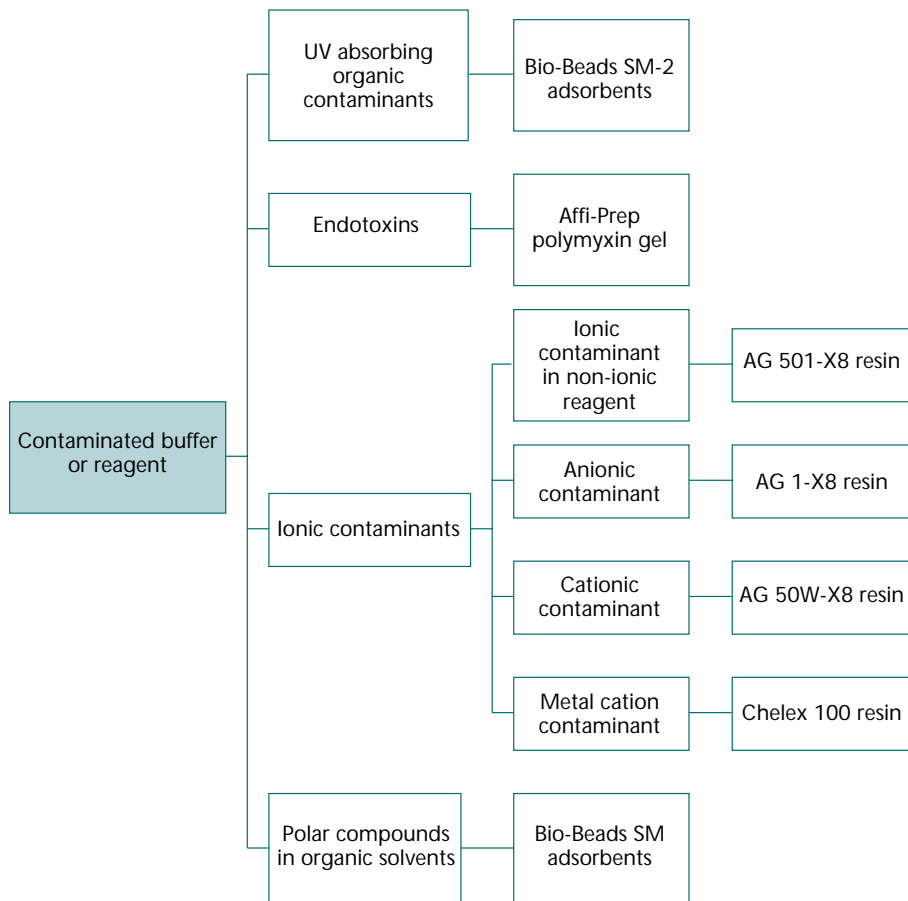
Contaminated buffer or reagent

UV absorbing organic contaminants

Bio-Beads SM-2 adsorbents

Endotoxins

Affi-Prep polymyxin gel

Ionic contaminants

Ionic contaminant in non-ionic reagent

AG 501-X8 resin

Anionic contaminant

AG 1-X8 resin

Cationic contaminant

AG 50W-X8 resin

Metal cation contaminant

Chelex 100 resin

Polar compounds in organic solvents

Bio-Beads SM adsorbents